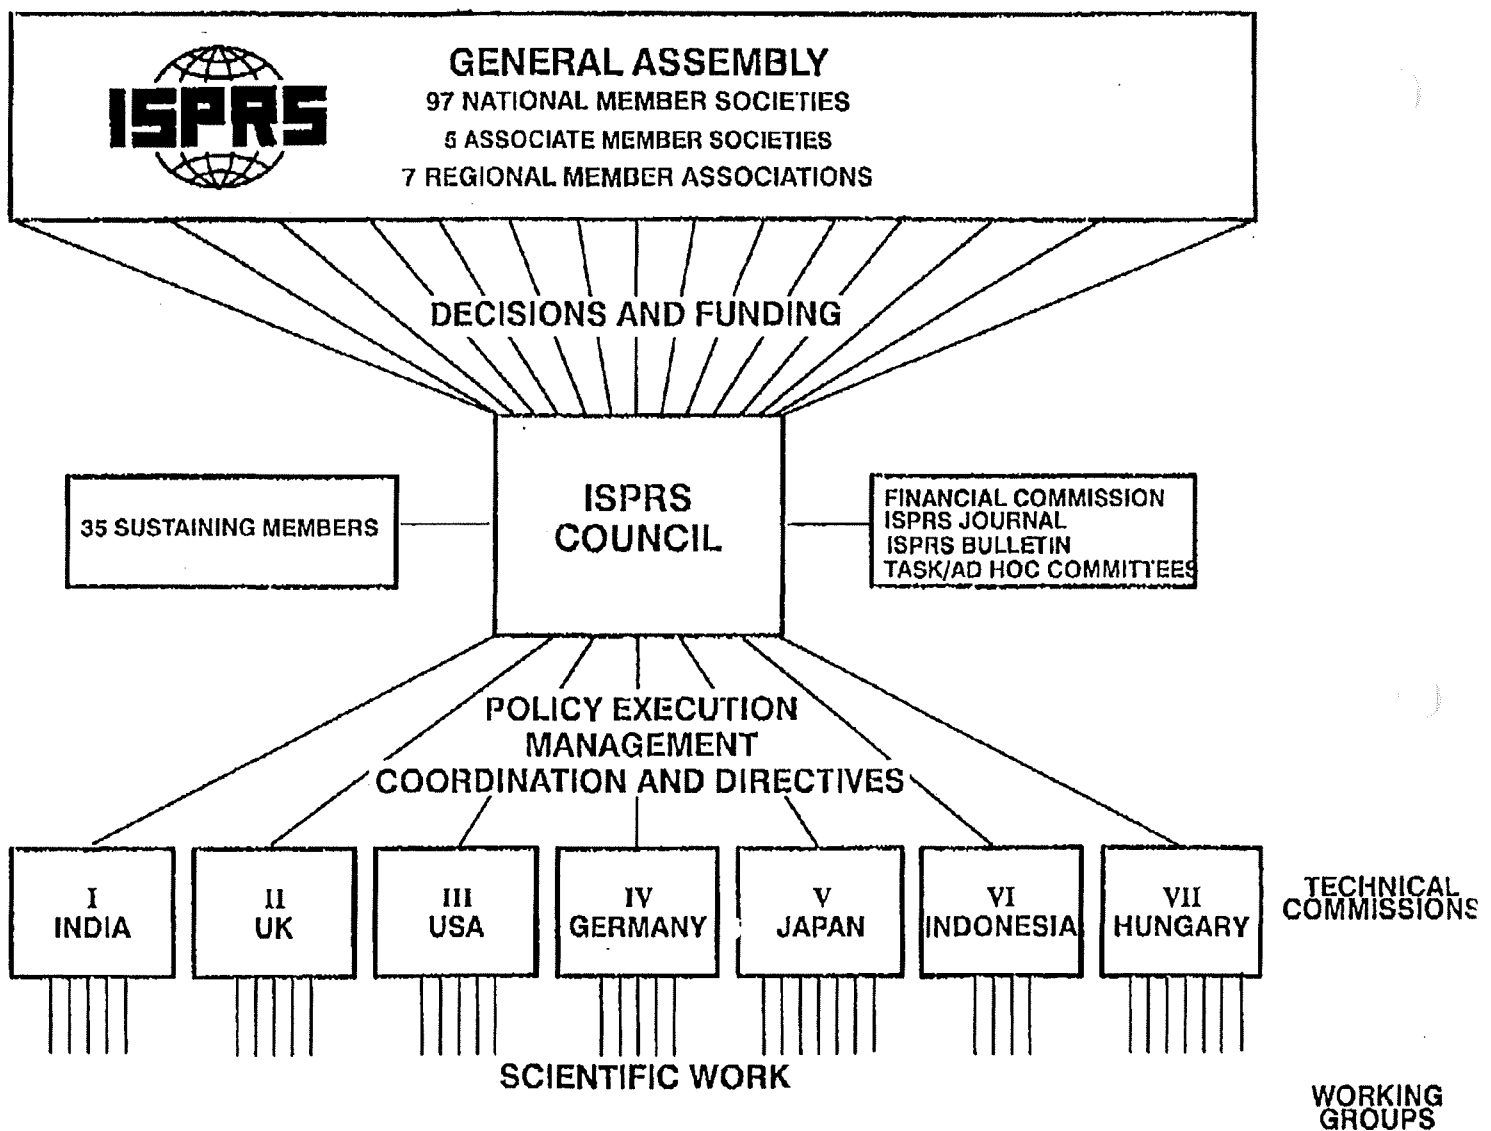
ISPRS

GENERAL ASSEMBLY
97 NATIONAL MEMBER SOCIETIES
5 ASSOCIATE MEMBER SOCIETIES
7 REGIONAL MEMBER ASSOCIATIONS

DECISIONS AND FUNDING

35 SUSTAINING MEMBERS

ISPRS COUNCIL

FINANCIAL COMMISSION
ISPRS JOURNAL
ISPRS BULLETIN
TASK/AD HOC COMMITTEES

POLICY EXECUTION
MANAGEMENT
COORDINATION AND DIRECTIVES

I INDIA

II UK

III USA

IV GERMANY

V JAPAN

VI INDONESIA

VII HUNGARY

TECHNICAL COMMISSIONS

SCIENTIFIC WORK

WORKING GROUPS